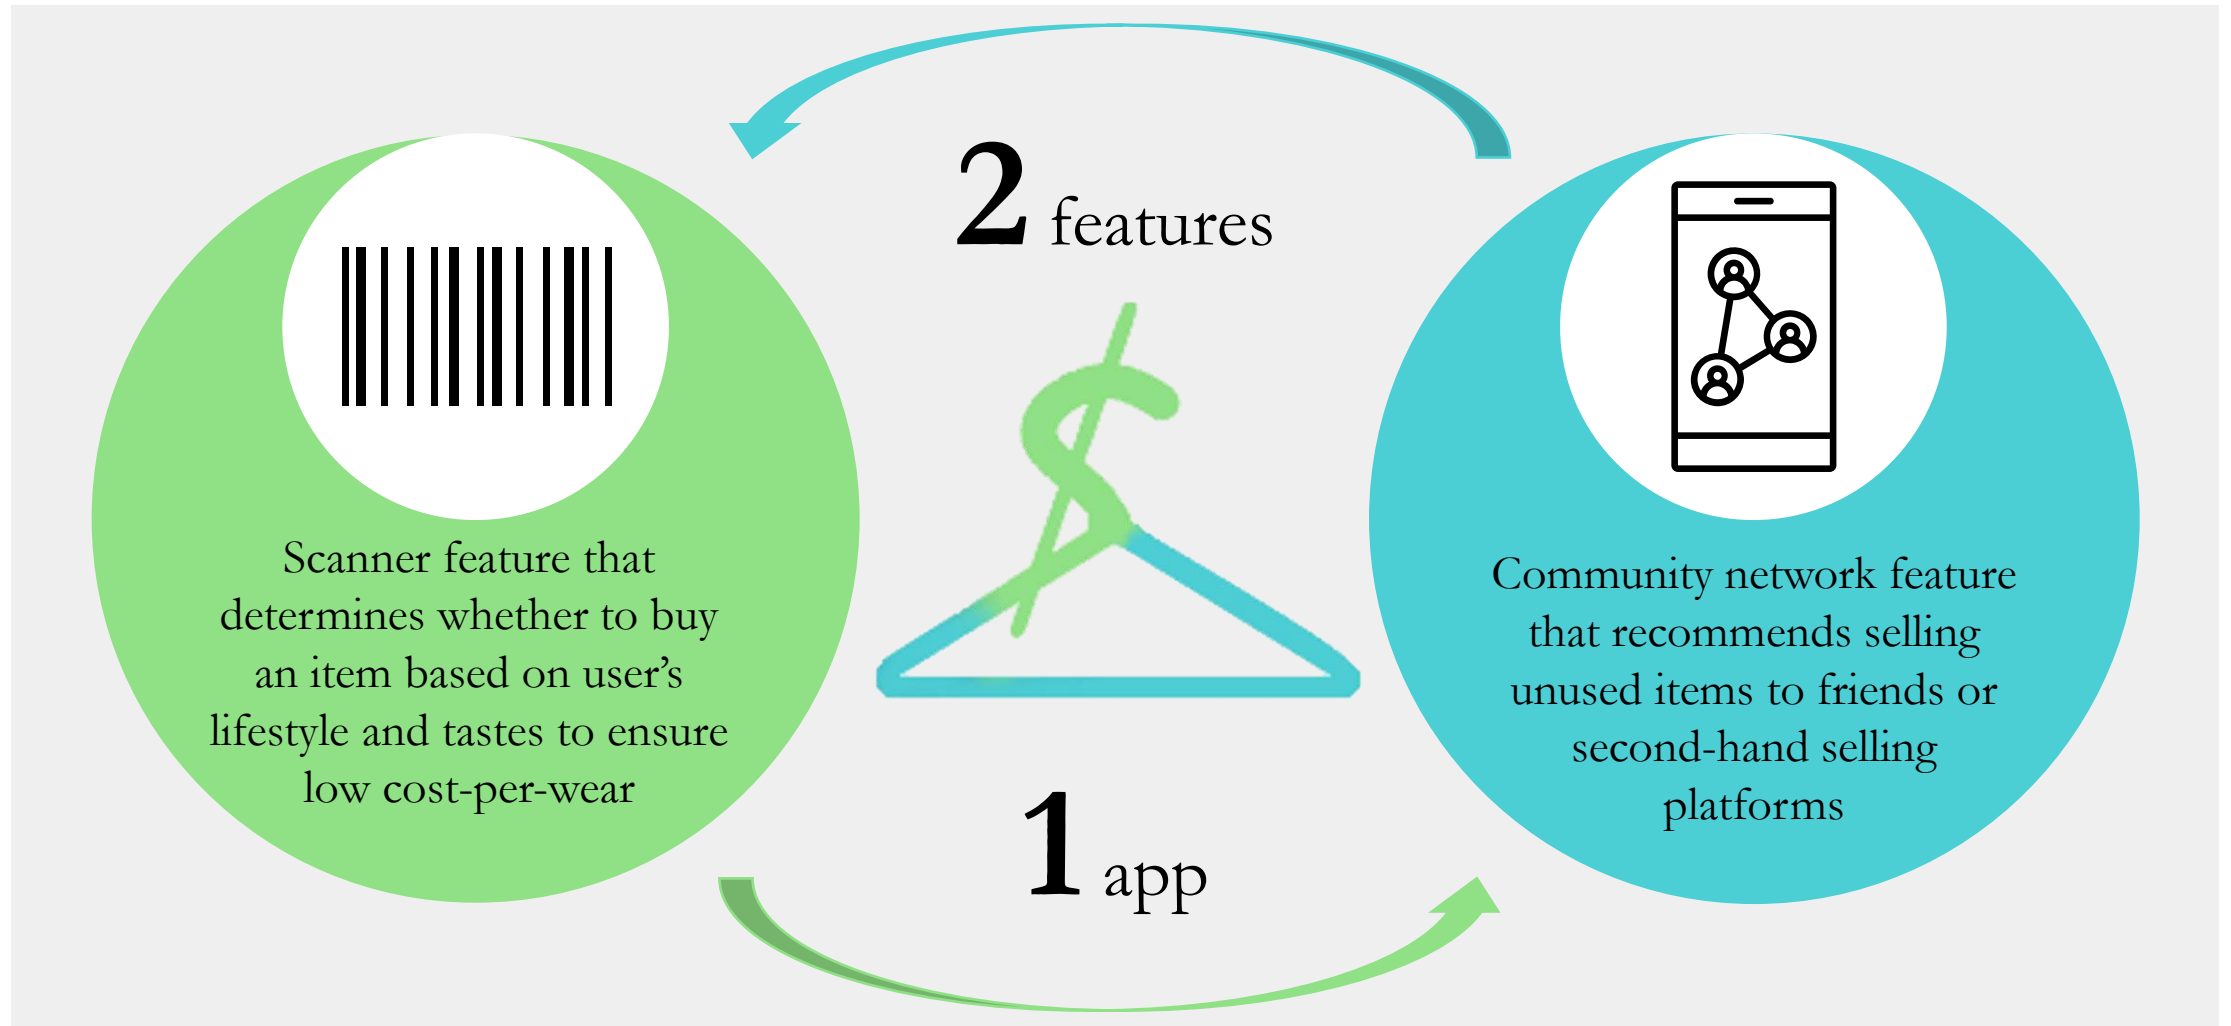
2 features

Scanner feature that determines whether to buy an item based on user's lifestyle and tastes to ensure low cost-per-wear

Community network feature that recommends selling unused items to friends or second-hand selling platforms

1 app